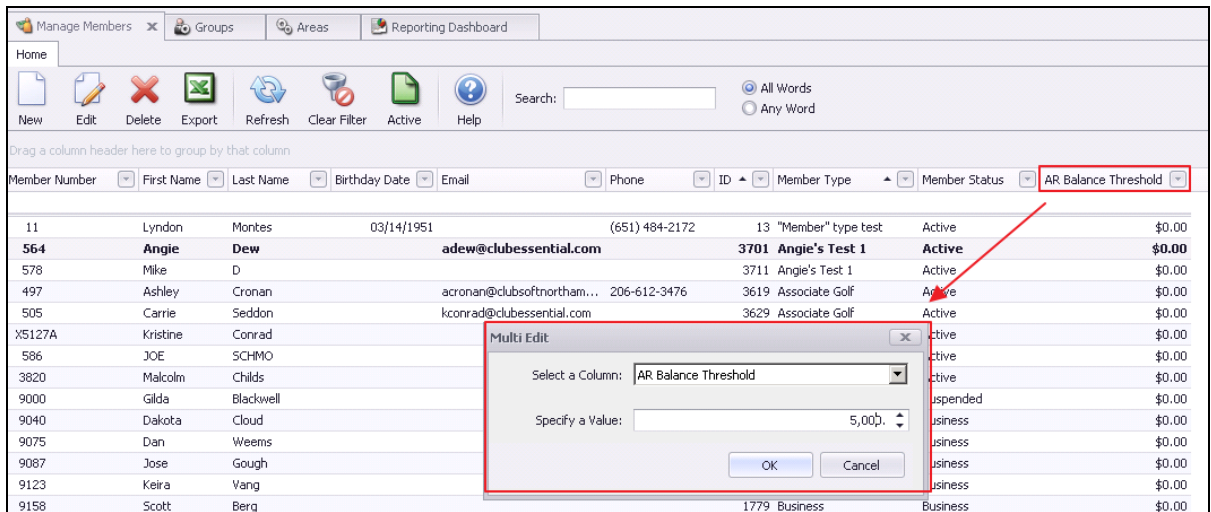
Manage Members ✕ Groups Areas Reporting Dashboard

Home

New Edit Delete Export Refresh Clear Filter Active Help

Search:

All Words
Any Word

Drag a column header here to group by that column

| Member Number | First Name | Last Name | Birthday Date | Email | Phone | ID | Member Type | Member Status | AR Balance Threshold |
|---|---|---|---|---|---|---|---|---|---|
| 11 | Lyndon | Montes | 03/14/1951 | | (651) 484-2172 | 13 | "Member" type test | Active | $0.00 |
| 564 | Angie | Dew | | adew@clubessential.com | | 3701 | Angie's Test 1 | Active | $0.00 |
| 578 | Mike | D | | | | 3711 | Angie's Test 1 | Active | $0.00 |
| 497 | Ashley | Cronan | | acronan@clubsoftnortham... | 206-612-3476 | 3619 | Associate Golf | Active | $0.00 |
| 505 | Carrie | Seddon | | kconrad@clubessential.com | | 3629 | Associate Golf | Active | $0.00 |
| X5127A | Kristine | Conrad | | | | | | ctive | $0.00 |
| 586 | JOE | SCHMO | | | | | | ctive | $0.00 |
| 3820 | Malcolm | Childs | | | | | | ctive | $0.00 |
| 9000 | Gilda | Blackwell | | | | | | uspended | $0.00 |
| 9040 | Dakota | Cloud | | | | | | usiness | $0.00 |
| 9075 | Dan | Weems | | | | | | usiness | $0.00 |
| 9087 | Jose | Gough | | | | | | usiness | $0.00 |
| 9123 | Keira | Vang | | | | | | usiness | $0.00 |
| 9158 | Scott | Berg | | | | 1779 | Business | Business | $0.00 |

Multi Edit

Select a Column: AR Balance Threshold

Specify a Value: 5,000.

OK Cancel